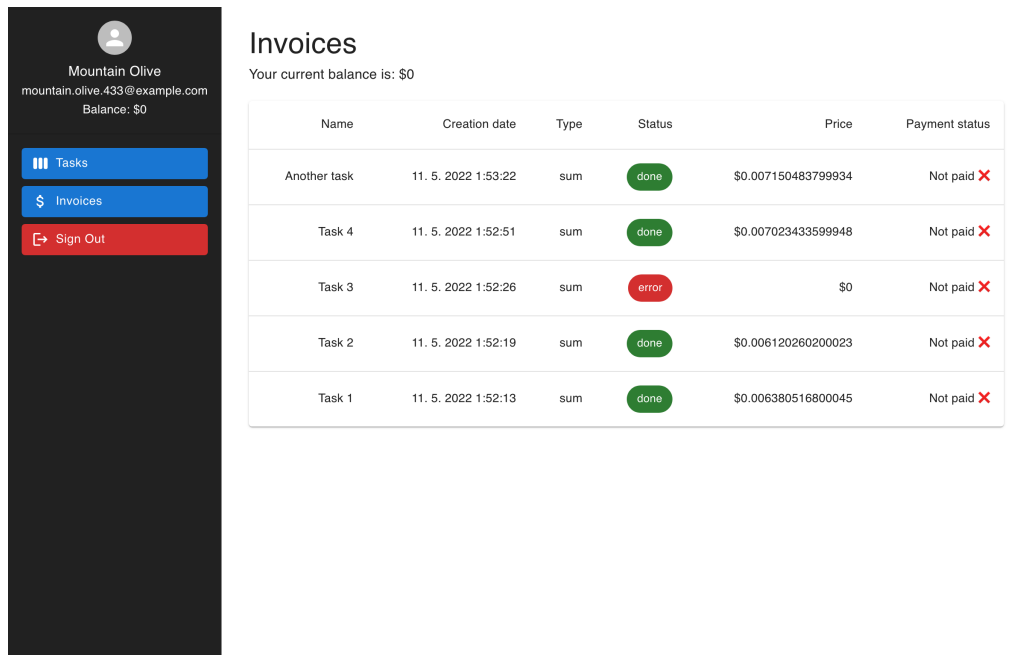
Mountain Olive
mountain.olive.433@example.com
Balance: $0

Tasks
$ Invoices
Sign Out

Invoices

Your current balance is: $0

| Name | Creation date | Type | Status | Price | Payment status |
|---|---|---|---|---|---|
| Another task | 11. 5. 2022 1:53:22 | sum | done | $0.007150483799934 | Not paid ✕ |
| Task 4 | 11. 5. 2022 1:52:51 | sum | done | $0.007023433599948 | Not paid ✕ |
| Task 3 | 11. 5. 2022 1:52:26 | sum | error | $0 | Not paid ✕ |
| Task 2 | 11. 5. 2022 1:52:19 | sum | done | $0.006120260200023 | Not paid ✕ |
| Task 1 | 11. 5. 2022 1:52:13 | sum | done | $0.006380516800045 | Not paid ✕ |